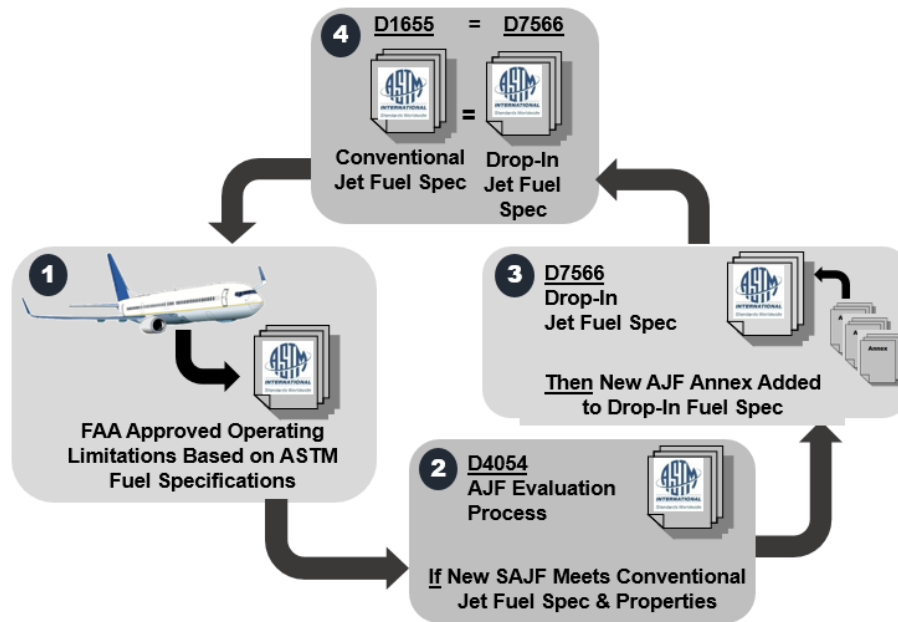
4 D1655 = D7566

ASTM INTERNATIONAL Standards Worldwide = ASTM INTERNATIONAL Standards Worldwide

Conventional Jet Fuel Spec

Drop-In Jet Fuel Spec

1

ASTM INTERNATIONAL Standards Worldwide

FAA Approved Operating Limitations Based on ASTM Fuel Specifications

3 D7566 Drop-In Jet Fuel Spec

ASTM INTERNATIONAL Standards Worldwide

Annex

Then New AJF Annex Added to Drop-In Fuel Spec

2 D4054 AJF Evaluation Process

ASTM INTERNATIONAL Standards Worldwide

If New SAJF Meets Conventional Jet Fuel Spec & Properties